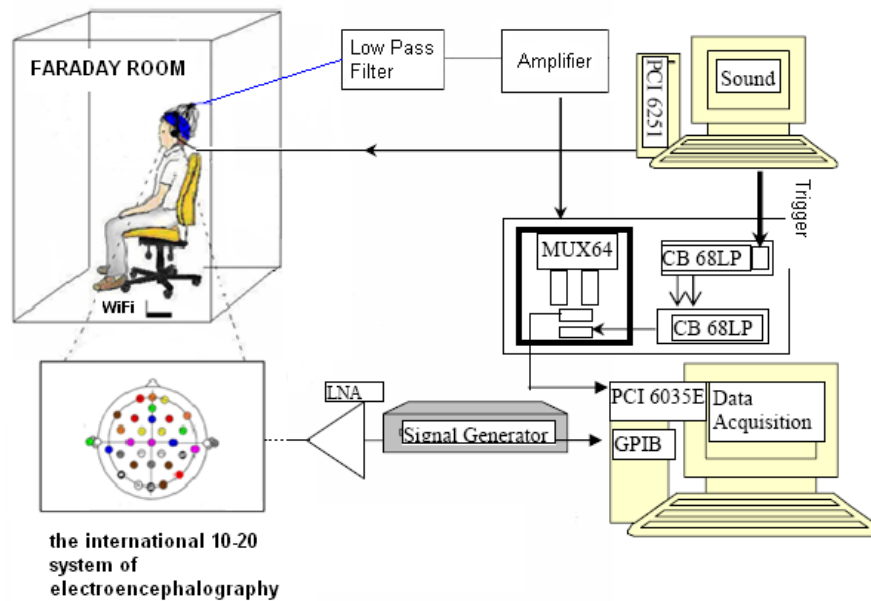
FARADAY ROOM

WiFi

Low Pass Filter

Amplifier

PCI 6251

Sound

Trigger

MUX64

CB 68LP

CB 68LP

LNA

Signal Generator

PCI 6035E

Data Acquisition

GPIB

the international 10-20 system of electroencephalography